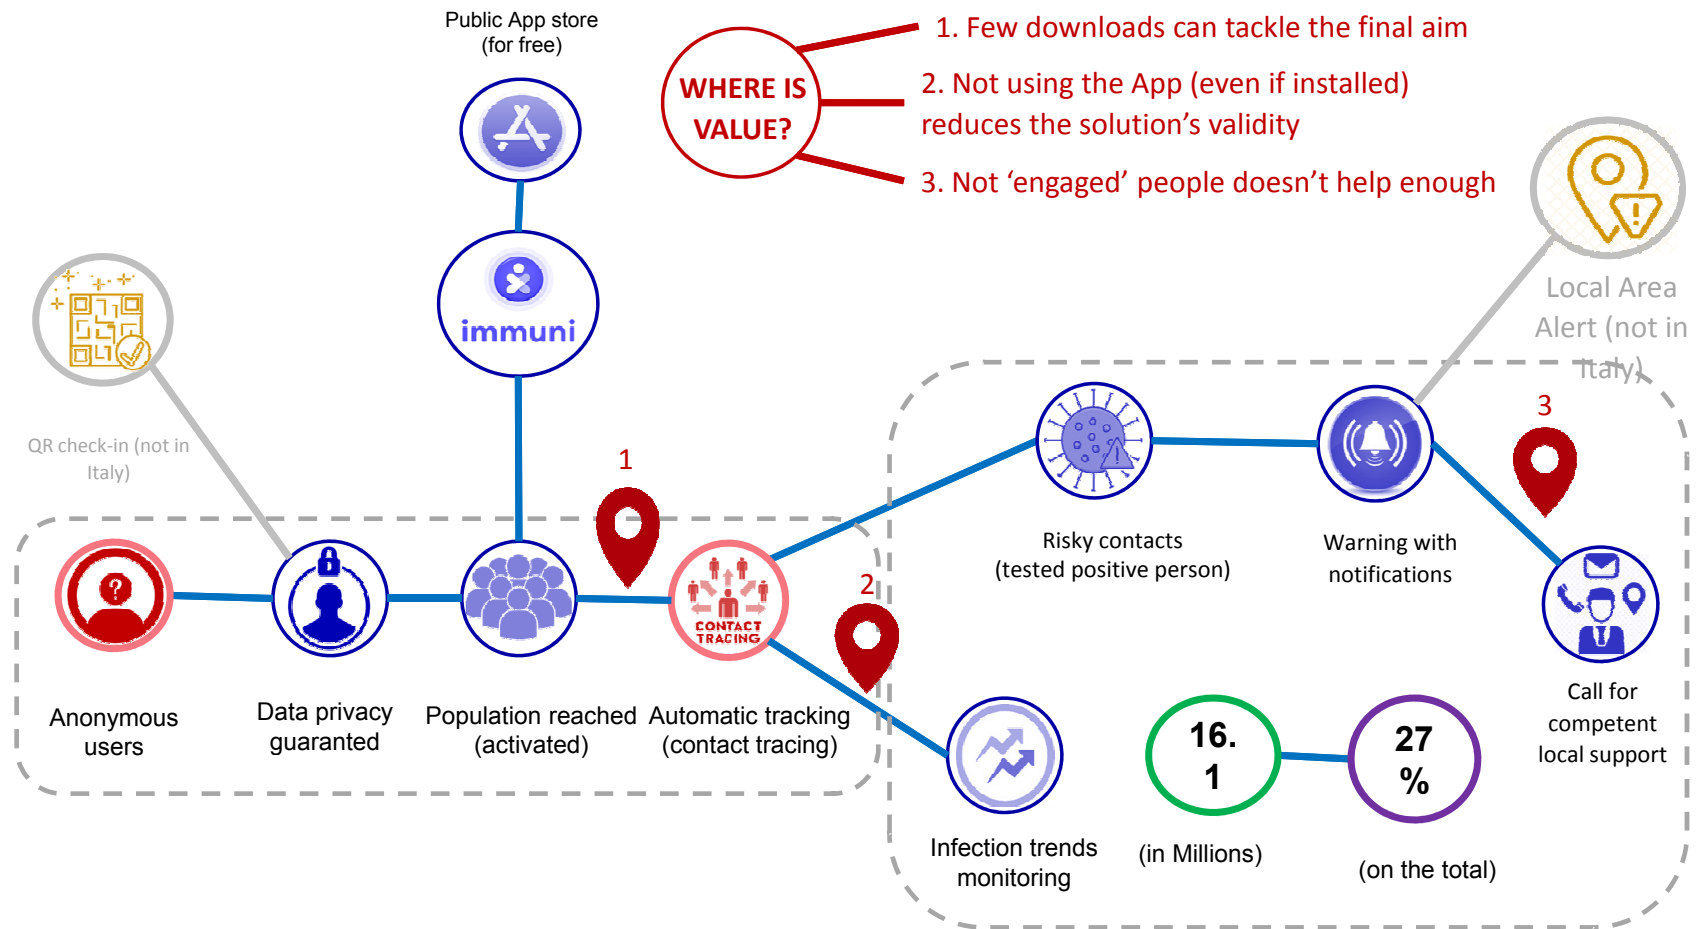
Public App store (for free)

WHERE IS VALUE?

1. Few downloads can tackle the final aim

2. Not using the App (even if installed) reduces the solution’s validity

3. Not ‘engaged’ people doesn’t help enough

immuni

QR check-in (not in Italy)

Local Area Alert (not in Italy)

1

2

3

CONTACT TRACING

Risky contacts (tested positive person)

Warning with notifications

Anonymous users

Data privacy guaranted

Population reached (activated)

Automatic tracking (contact tracing)

Call for competent local support

Infection trends monitoring

16. 1

(in Millions)

27 %

(on the total)